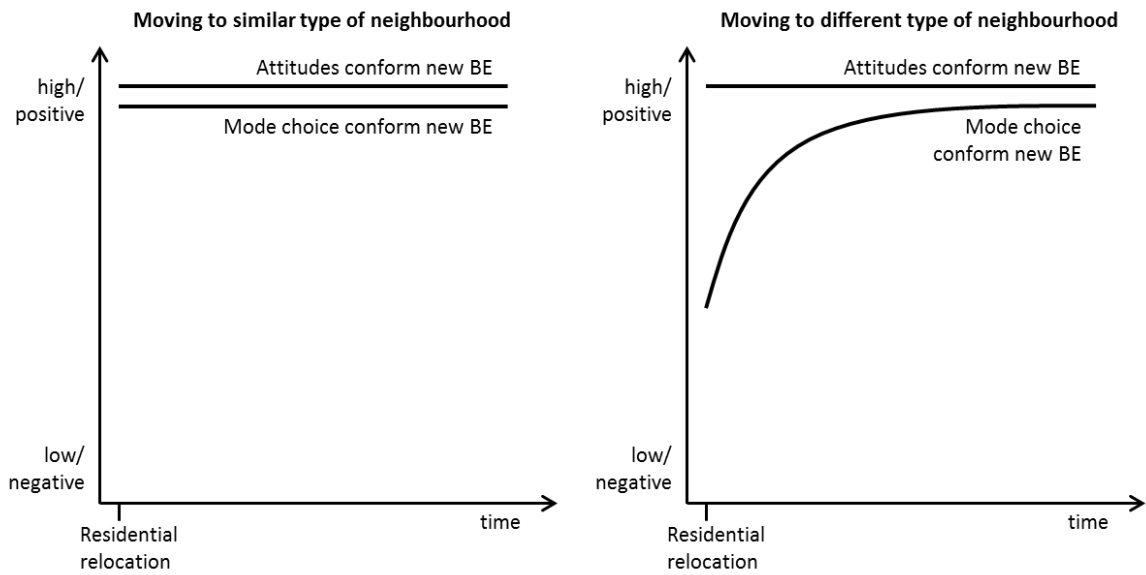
Moving to similar type of neighbourhood

high/ positive

Attitudes conform new BE

Mode choice conform new BE

low/ negative

Residential relocation

time

Moving to different type of neighbourhood

high/ positive

Attitudes conform new BE

Mode choice conform new BE

low/ negative

Residential relocation

time